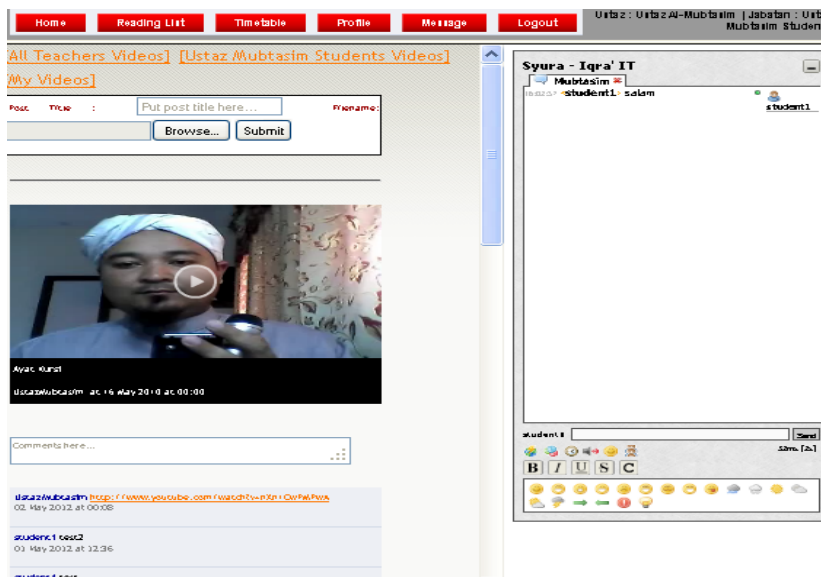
Home Reading List Timetable Profile Message Logout

Ustaz : Ustaz Al-Mubtasim | Jabatan : Ust Mubtasim Studen

All Teachers Videos] [Ustaz Mubtasim Students Videos] My Videos]

Post Title : Put post title here... Filename:

Browse... Submit

Ayat Kursi

UstazMubtasim at 16 May 2010 at 00:00

Comments here...

UstazMubtasim http://www.youtube.com/watch?v=nXn0wPwPwk
02 May 2012 at 00:08

student1 test2
01 May 2012 at 12:36

Syura - Iqra' IT

Mubtasim

student1 salam

student1

student1 Send

B I U S C